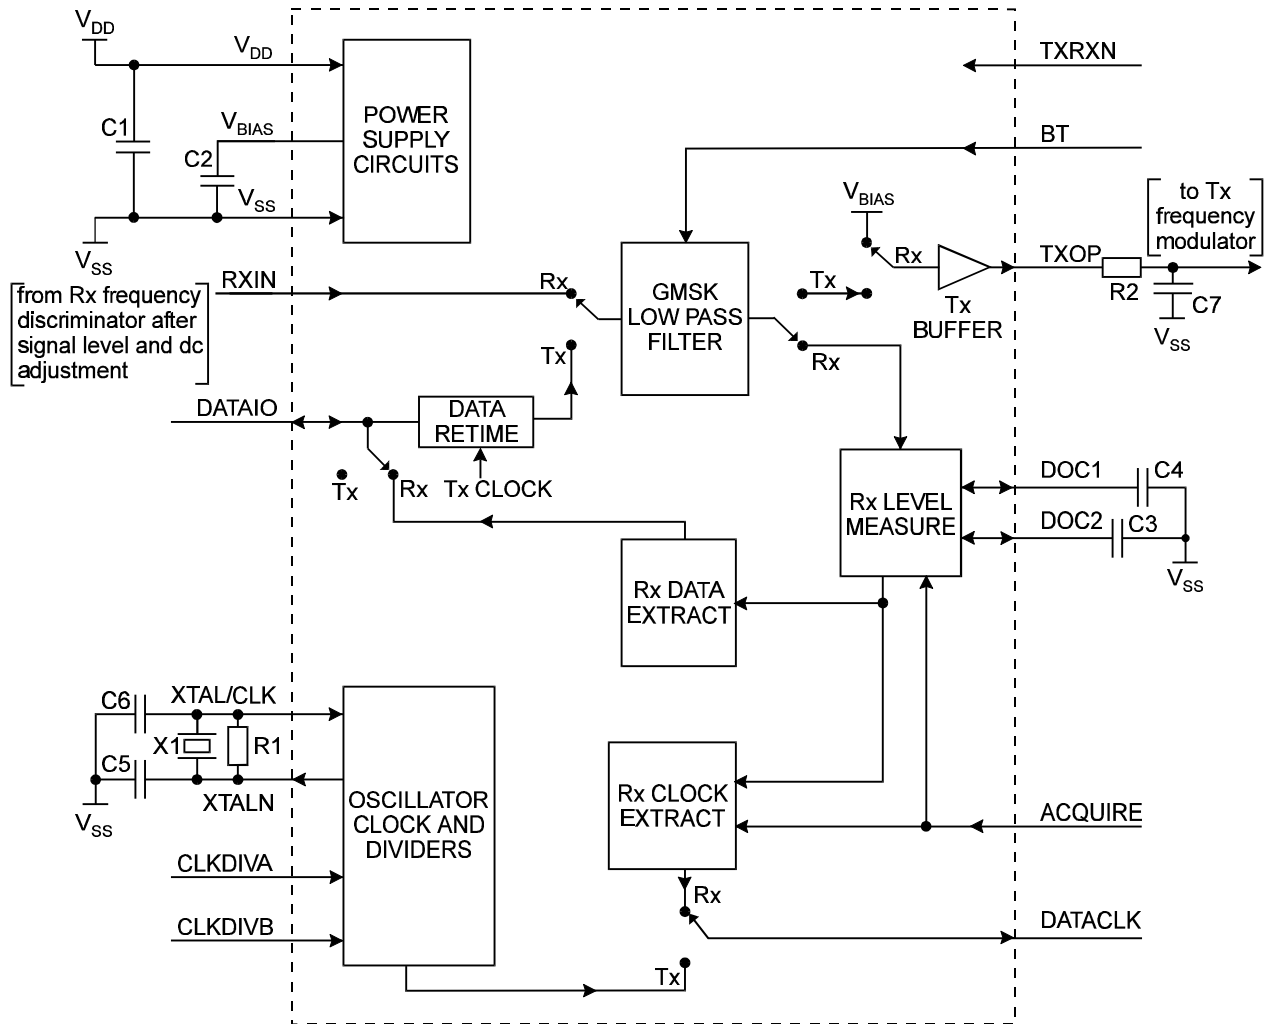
$V_{DD}$

$V_{DD}$

C1

$V_{BIAS}$

C2

$V_{SS}$

$V_{SS}$

POWER SUPPLY CIRCUITS

TXRXN

BT

$V_{BIAS}$

Rx

TXOP

to Tx frequency modulator

R2

C7

$V_{SS}$

Tx BUFFER

RXIN

from Rx frequency discriminator after signal level and dc adjustment

Rx

GMSK LOW PASS FILTER

Tx

Rx

Tx

DATAIO

DATA RETIME

Tx CLOCK

Tx

Rx

Rx LEVEL MEASURE

DOC1

C4

DOC2

C3

$V_{SS}$

Rx DATA EXTRACT

C6

XTAL/CLK

X1

R1

C5

XTALN

$V_{SS}$

OSCILLATOR CLOCK AND DIVIDERS

CLKDIVA

CLKDIVB

Rx CLOCK EXTRACT

ACQUIRE

Rx

DATACLK

Tx